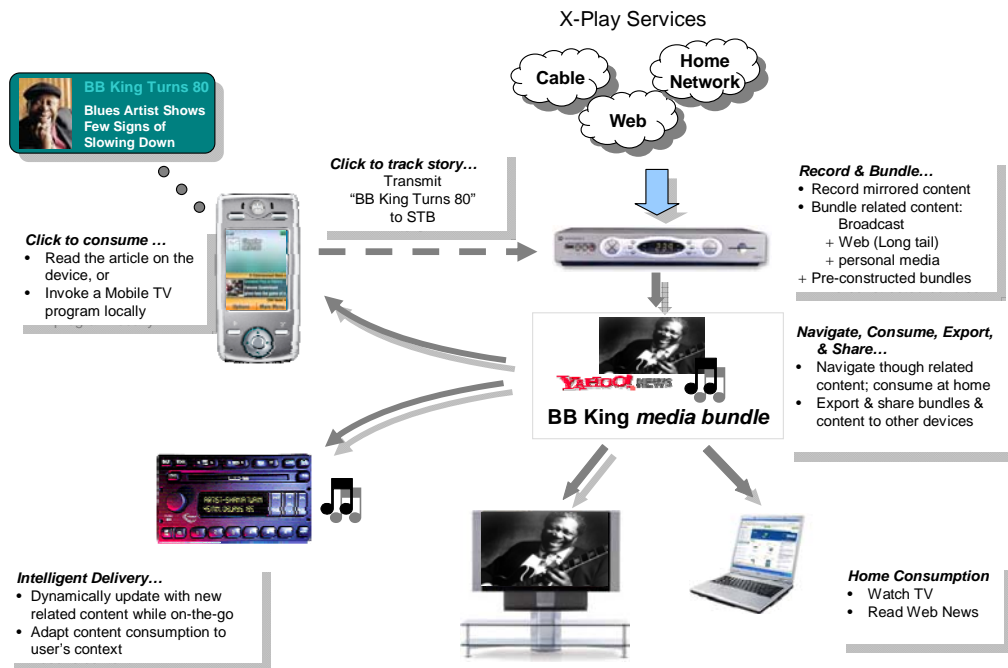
X-Play Services

Cable

Home Network

Web

BB King Turns 80

Blues Artist Shows Few Signs of Slowing Down

Click to track story…
Transmit
"BB King Turns 80"
to STB

Record & Bundle…
• Record mirrored content
• Bundle related content:
Broadcast
+ Web (Long tail)
+ personal media
+ Pre-constructed bundles

Click to consume …
• Read the article on the device, or
• Invoke a Mobile TV program locally

Navigate, Consume, Export, & Share…
• Navigate though related content; consume at home
• Export & share bundles & content to other devices

YAHOO! NEWS

BB King media bundle

Intelligent Delivery…
• Dynamically update with new related content while on-the-go
• Adapt content consumption to user's context

Home Consumption
• Watch TV
• Read Web News